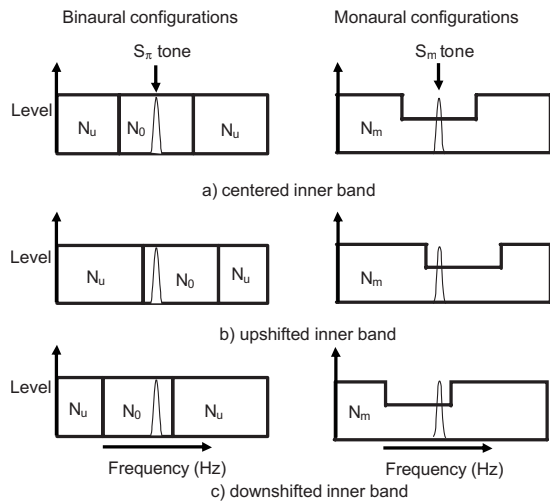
Binaural configurations

Monaural configurations

$S_\pi$ tone

$S_m$ tone

Level

$N_u$

$N_0$

$N_u$

$N_m$

a) centered inner band

Level

$N_u$

$N_0$

$N_u$

$N_m$

b) upshifted inner band

Level

$N_u$

$N_0$

$N_u$

$N_m$

Frequency (Hz)

Frequency (Hz)

c) downshifted inner band